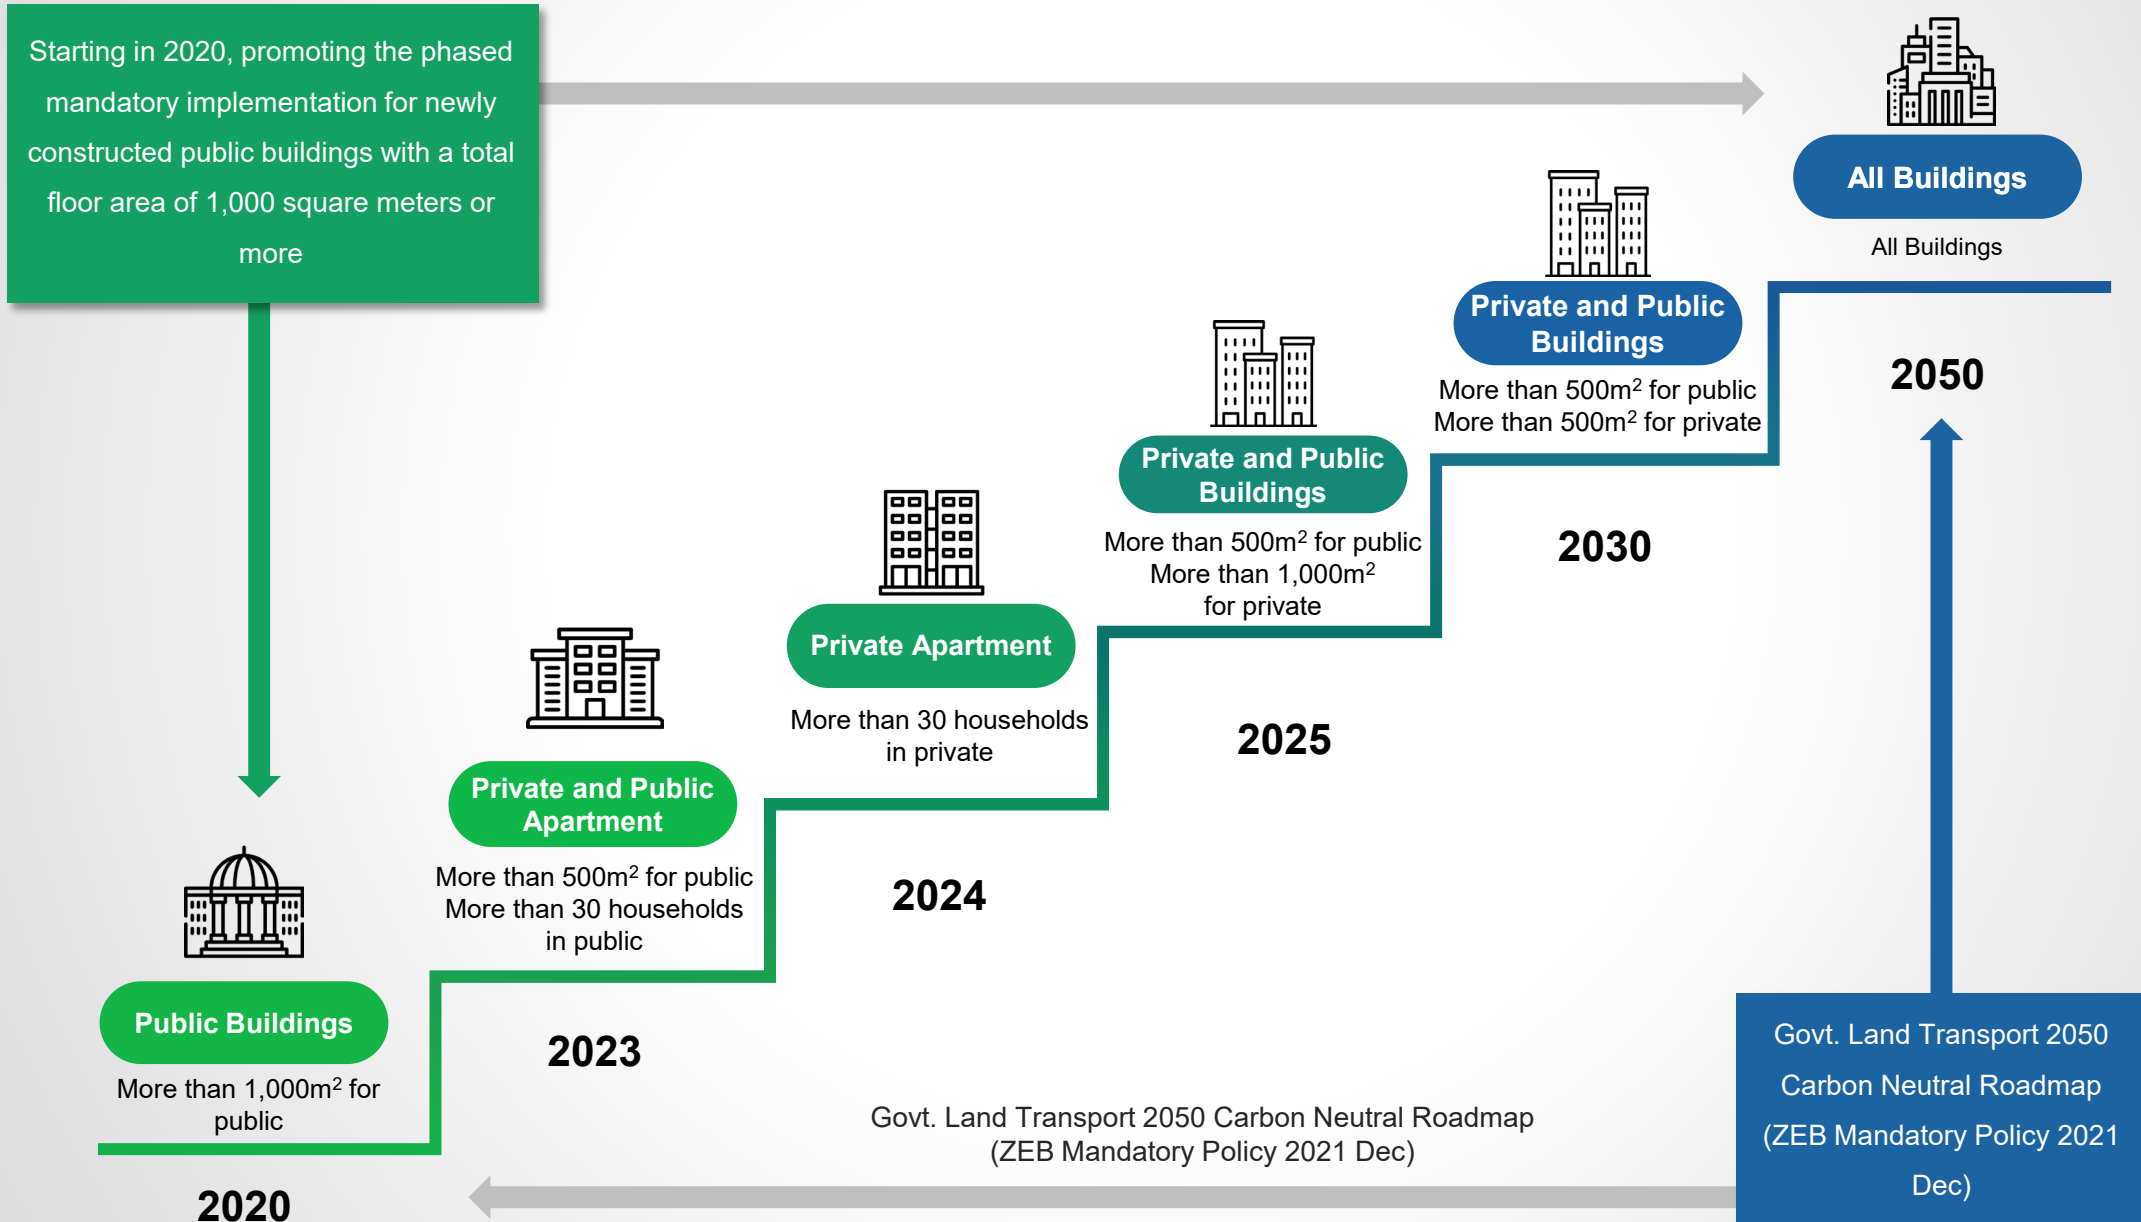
Starting in 2020, promoting the phased mandatory implementation for newly constructed public buildings with a total floor area of 1,000 square meters or more

All Buildings

All Buildings

Private and Public Buildings

More than 500m$^2$ for public
More than 500m$^2$ for private

2050

Private and Public Buildings

More than 500m$^2$ for public
More than 1,000m$^2$ for private

2030

Private Apartment

More than 30 households in private

2025

Private and Public Apartment

More than 500m$^2$ for public
More than 30 households in public

2024

Public Buildings

More than 1,000m$^2$ for public

2023

Govt. Land Transport 2050 Carbon Neutral Roadmap (ZEB Mandatory Policy 2021 Dec)

Govt. Land Transport 2050 Carbon Neutral Roadmap (ZEB Mandatory Policy 2021 Dec)

2020